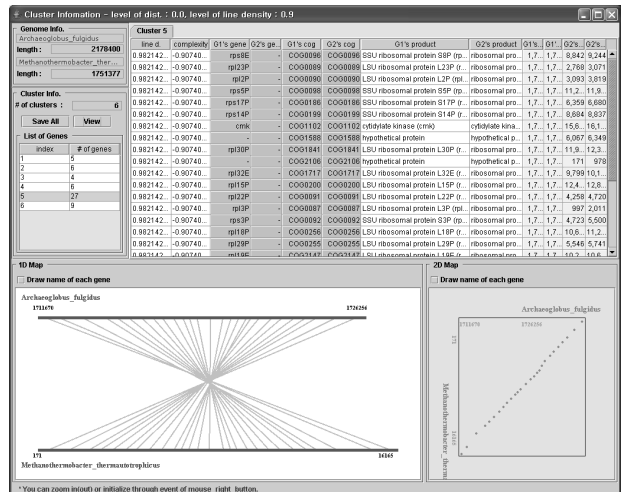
Cluster Infomation – level of dist. : 0.0, level of line density : 0.9

Genome Info.
Archaeoglobus_fulgidus
length : 2178400
Methanothermobacter_ther...
length : 1751377

Cluster Info.
# of clusters : 6
Save All
View

List of Genes

| index | # of genes |
|---|---|
| 1 | 5 |
| 2 | 6 |
| 3 | 4 |
| 4 | 6 |
| 5 | 27 |
| 6 | 9 |

Cluster 5

| line d. | complexity | G1's gene | G2's ge... | G1's cog | G2's cog | G1's product | G2's product | G1's... | G1'... | G2's... | G2's... |
|---|---|---|---|---|---|---|---|---|---|---|---|
| 0.982142... | -0.90740... | rps8E | - | COG0096 | COG0096 | SSU ribosomal protein S8P (r... | ribosomal pro... | 1,7... | 1,7... | 8,842 | 9,244 |
| 0.982142... | -0.90740... | rpl23P | - | COG0089 | COG0089 | LSU ribosomal protein L23P (r... | ribosomal pro... | 1,7... | 1,7... | 2,768 | 3,071 |
| 0.982142... | -0.90740... | rpl2P | - | COG0090 | COG0090 | LSU ribosomal protein L2P (rpl... | ribosomal pro... | 1,7... | 1,7... | 3,093 | 3,819 |
| 0.982142... | -0.90740... | rps5P | - | COG0098 | COG0098 | SSU ribosomal protein S5P (r... | ribosomal pro... | 1,7... | 1,7... | 11,2... | 11,9... |
| 0.982142... | -0.90740... | rps17P | - | COG0186 | COG0186 | SSU ribosomal protein S17P (r... | ribosomal pro... | 1,7... | 1,7... | 6,359 | 6,680 |
| 0.982142... | -0.90740... | rps14P | - | COG0199 | COG0199 | SSU ribosomal protein S14P (r... | ribosomal pro... | 1,7... | 1,7... | 8,684 | 8,837 |
| 0.982142... | -0.90740... | cmk | - | COG1102 | COG1102 | cytidylate kinase (cmk) | cytidylate kina... | 1,7... | 1,7... | 15,6... | 16,1... |
| 0.982142... | -0.90740... | - | - | COG1588 | COG1588 | hypothetical protein | hypothetical p... | 1,7... | 1,7... | 6,067 | 6,349 |
| 0.982142... | -0.90740... | rpl30P | - | COG1841 | COG1841 | LSU ribosomal protein L30P (r... | ribosomal pro... | 1,7... | 1,7... | 11,9... | 12,3... |
| 0.982142... | -0.90740... | - | - | COG2106 | COG2106 | hypothetical protein | hypothetical p... | 1,7... | 1,7... | 171 | 978 |
| 0.982142... | -0.90740... | rpl32E | - | COG1717 | COG1717 | LSU ribosomal protein L32E (r... | ribosomal pro... | 1,7... | 1,7... | 9,799 | 10,1... |
| 0.982142... | -0.90740... | rpl15P | - | COG0200 | COG0200 | LSU ribosomal protein L15P (r... | ribosomal pro... | 1,7... | 1,7... | 12,4... | 12,8... |
| 0.982142... | -0.90740... | rpl22P | - | COG0091 | COG0091 | LSU ribosomal protein L22P (r... | ribosomal pro... | 1,7... | 1,7... | 4,258 | 4,720 |
| 0.982142... | -0.90740... | rpl3P | - | COG0087 | COG0087 | LSU ribosomal protein L3P (rp... | ribosomal pro... | 1,7... | 1,7... | 997 | 2,011 |
| 0.982142... | -0.90740... | rps3P | - | COG0092 | COG0092 | SSU ribosomal protein S3P (rp... | ribosomal pro... | 1,7... | 1,7... | 4,723 | 5,500 |
| 0.982142... | -0.90740... | rpl18P | - | COG0256 | COG0256 | LSU ribosomal protein L18P (r... | ribosomal pro... | 1,7... | 1,7... | 10,6... | 11,2... |
| 0.982142... | -0.90740... | rpl29P | - | COG0255 | COG0255 | LSU ribosomal protein L29P (r... | ribosomal pro... | 1,7... | 1,7... | 5,546 | 5,741 |

1D Map
Draw name of each gene
Archaeoglobus_fulgidus
1711670
1726256
171
16165
Methanothermobacter_thermautotrophicus

2D Map
Draw name of each gene
Archaeoglobus_fulgidus
1711670
1726256
171
16165
Methanothermobacter_therm

* You can zoom in(out) or initialize through event of mouse right button.